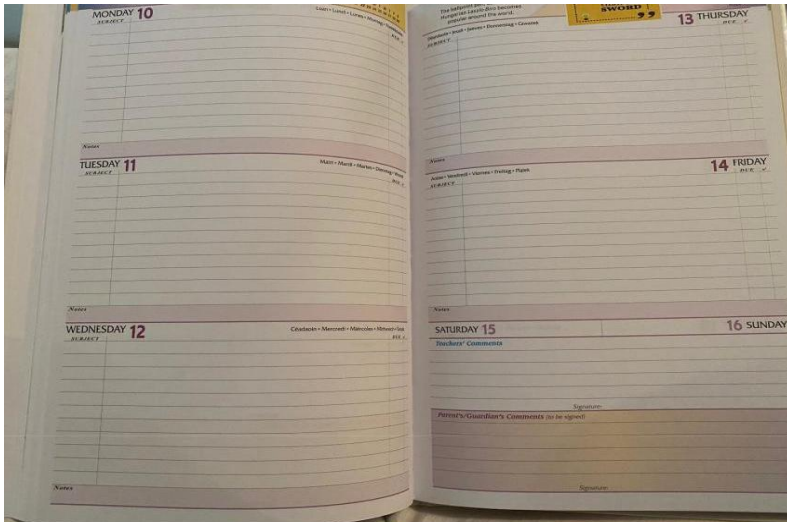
MONDAY 10
SUBJECT
Luan • Lundi • Lunes • Montag • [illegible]
DUE

Notes

TUESDAY 11
SUBJECT
Mairt • Mardi • Martes • Dienstag • Martedì
DUE

Notes

WEDNESDAY 12
SUBJECT
Céadaoin • Mercredi • Miércoles • Mittwoch • Mercoledì
DUE

Notes

The ballpoint pen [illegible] Hungarian Laszlo Biro becomes popular around the world.
SWORD
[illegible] 9 9

13 THURSDAY
Déardaoin • Jeudi • Jueves • Donnerstag • Giovedì
SUBJECT
DUE

Notes

14 FRIDAY
Aoine • Vendredi • Viernes • Freitag • Venerdì
SUBJECT
DUE

Notes

SATURDAY 15
16 SUNDAY
Teachers' Comments

Signature

Parent's/Guardian's Comments (to be signed)

Signature